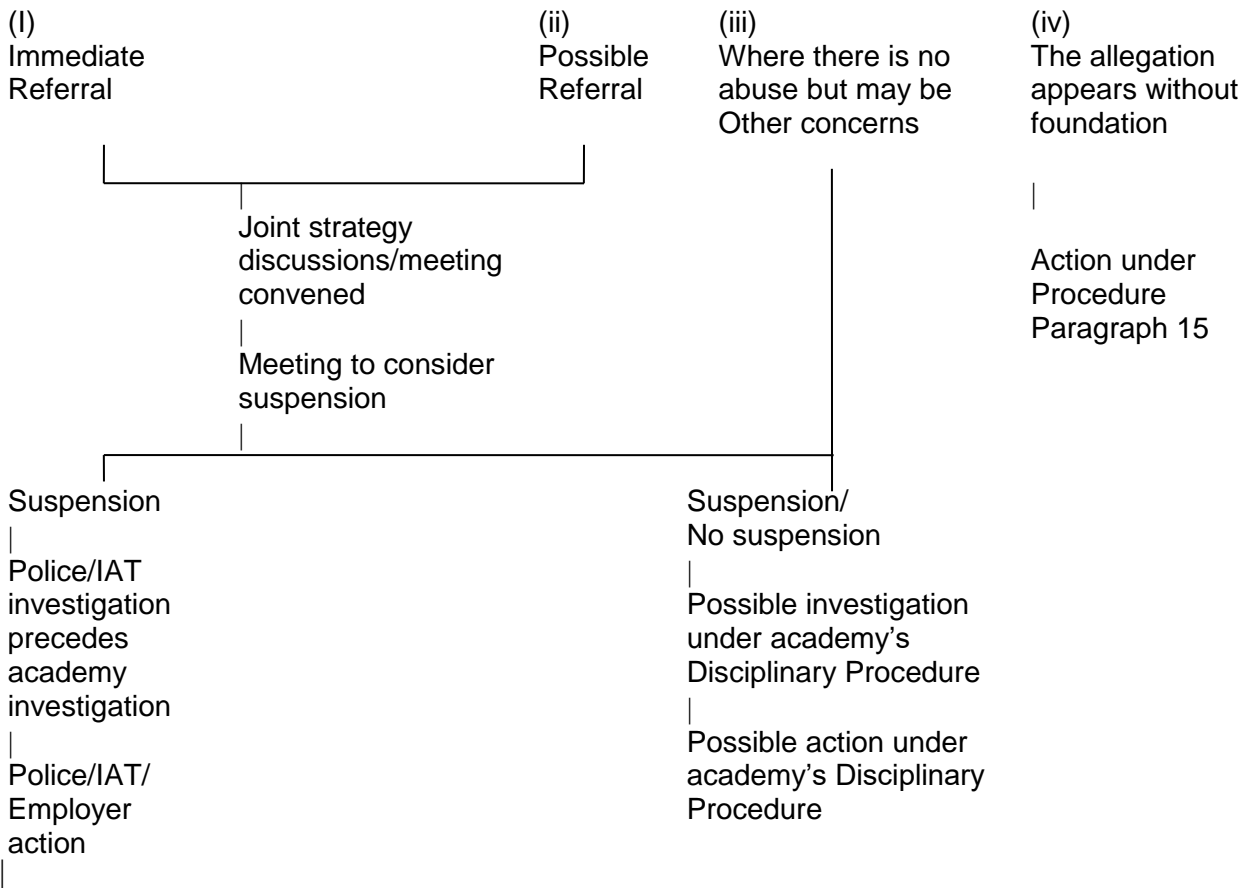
(I)
Immediate Referral

(ii)
Possible Referral

(iii)
Where there is no abuse but may be Other concerns

(iv)
The allegation appears without foundation

Joint strategy discussions/meeting convened

Meeting to consider suspension

Action under Procedure Paragraph 15

Suspension

Police/IAT investigation precedes academy investigation

Police/IAT/ Employer action

Suspension/ No suspension

Possible investigation under academy's Disciplinary Procedure

Possible action under academy's Disciplinary Procedure